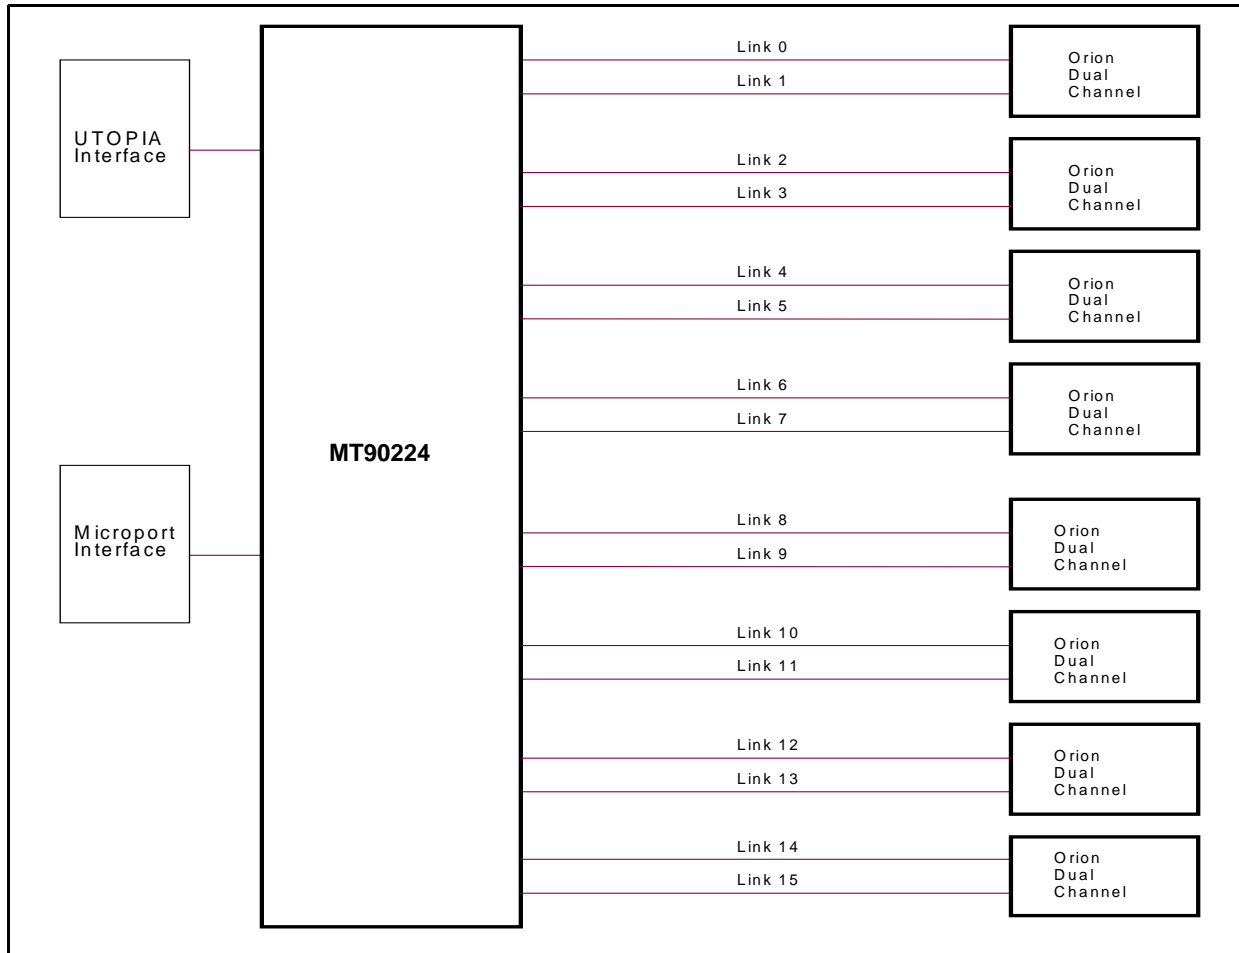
UTOPIA Interface

Microport Interface

MT90224

Link 0
Link 1
Orion Dual Channel

Link 2
Link 3
Orion Dual Channel

Link 4
Link 5
Orion Dual Channel

Link 6
Link 7
Orion Dual Channel

Link 8
Link 9
Orion Dual Channel

Link 10
Link 11
Orion Dual Channel

Link 12
Link 13
Orion Dual Channel

Link 14
Link 15
Orion Dual Channel